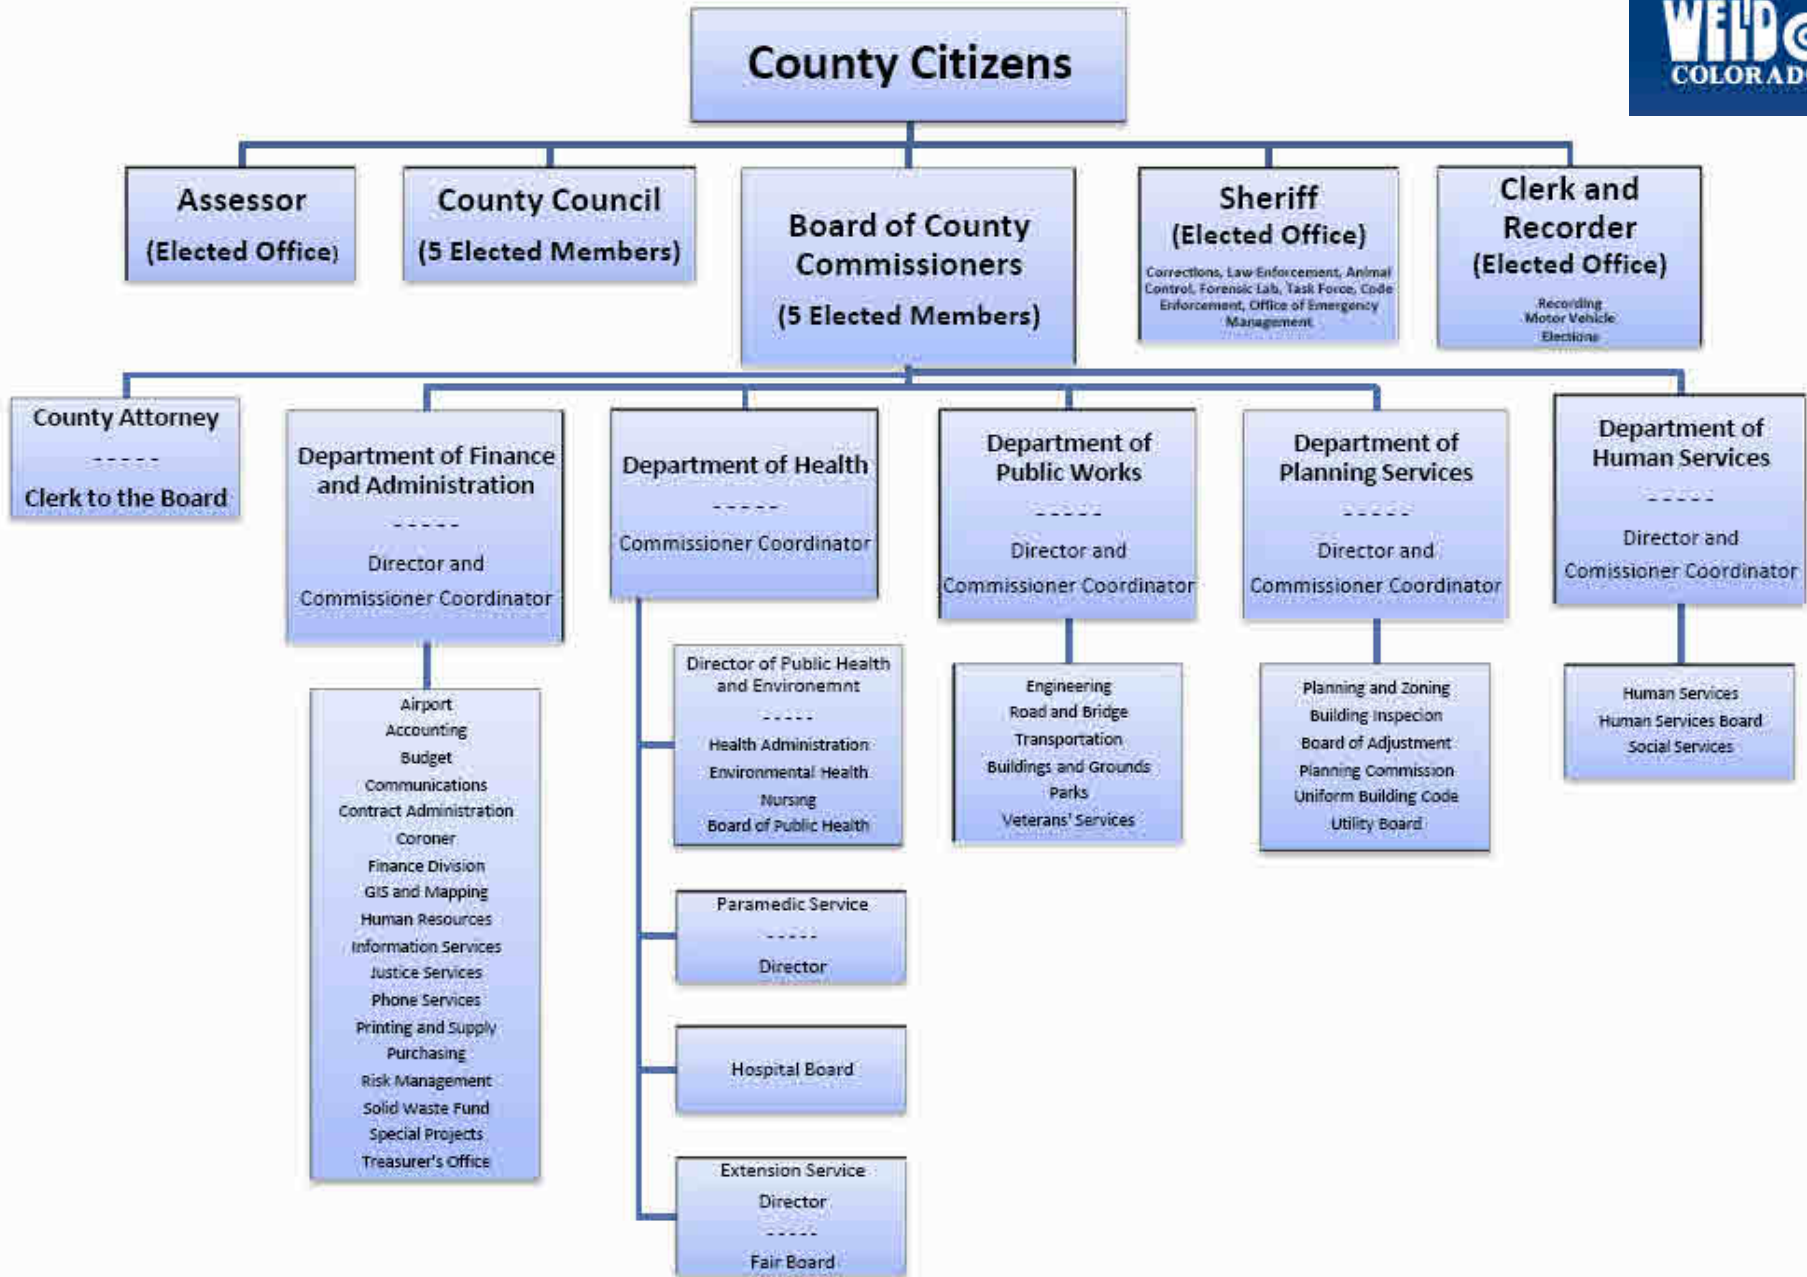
County Citizens

WELD COLORAD

Assessor
(Elected Office)

County Council
(5 Elected Members)

Board of County Commissioners
(5 Elected Members)

Sheriff
(Elected Office)
Corrections, Law Enforcement, Animal Control, Forensic Lab, Task Force, Code Enforcement, Office of Emergency Management

Clerk and Recorder
(Elected Office)
Recording
Motor Vehicle
Elections

County Attorney
- - - - -
Clerk to the Board

Department of Finance and Administration
- - - - -
Director and
Commissioner Coordinator

Airport
Accounting
Budget
Communications
Contract Administration
Coroner
Finance Division
GIS and Mapping
Human Resources
Information Services
Justice Services
Phone Services
Printing and Supply
Purchasing
Risk Management
Solid Waste Fund
Special Projects
Treasurer's Office

Department of Health
- - - - -
Commissioner Coordinator

Director of Public Health and Environemnt
- - - - -
Health Administration
Environmental Health
Nursing
Board of Public Health

Paramedic Service
- - - - -
Director

Hospital Board

Extension Service
Director
- - - - -
Fair Board

Department of Public Works
- - - - -
Director and
Commissioner Coordinator

Engineering
Road and Bridge
Transportation
Buildings and Grounds
Parks
Veterans' Services

Department of Planning Services
- - - - -
Director and
Commissioner Coordinator

Planning and Zoning
Building Inspecion
Board of Adjustment
Planning Commission
Uniform Building Code
Utility Board

Department of Human Services
- - - - -
Director and
Comissioner Coordinator

Human Services
Human Services Board
Social Services